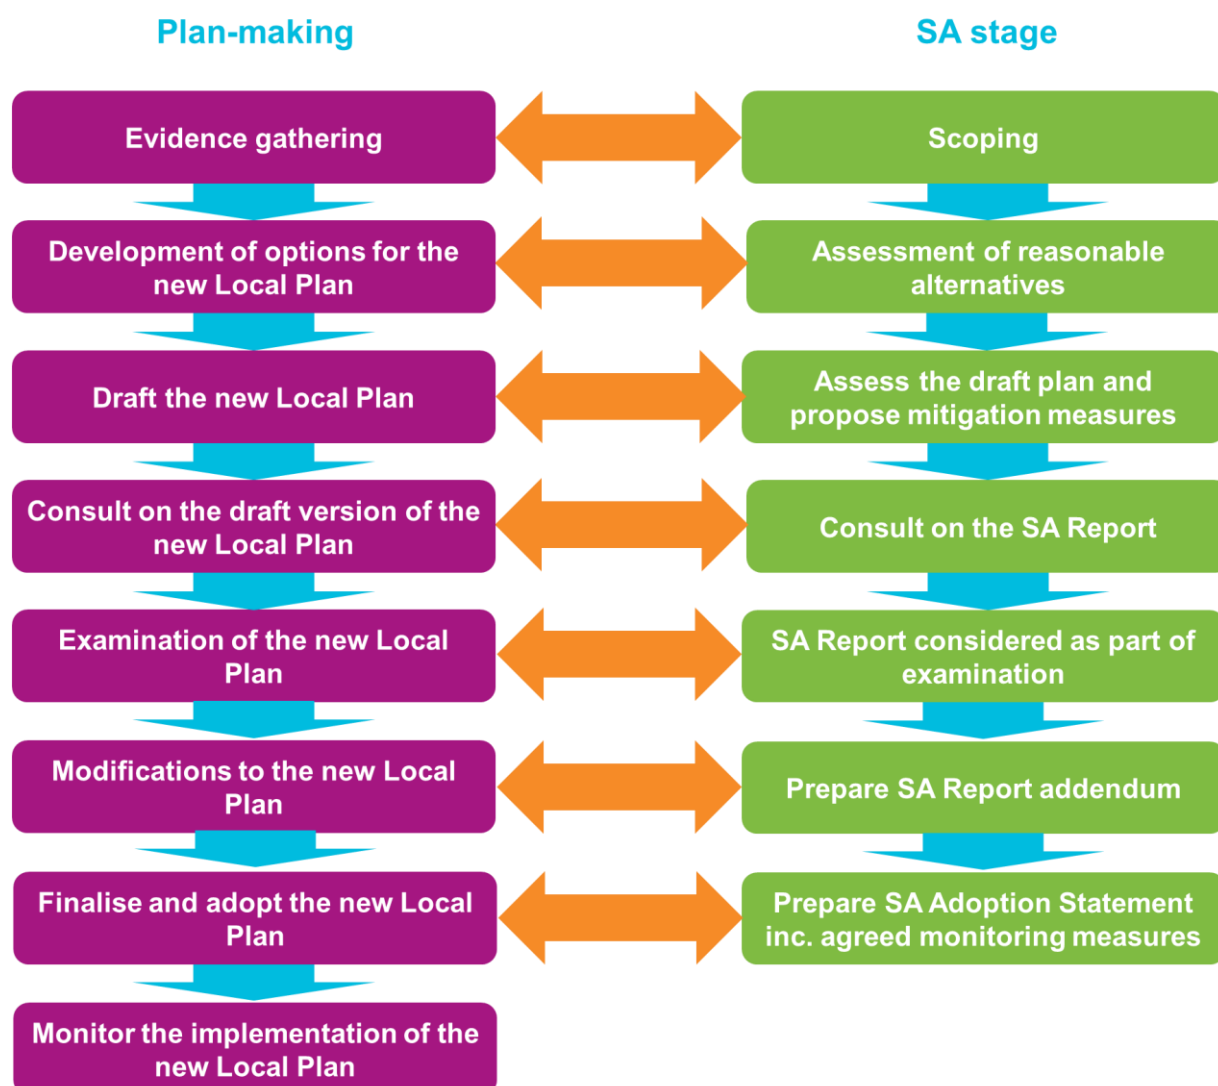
Plan-making

SA stage

Evidence gathering

Scoping

Development of options for the new Local Plan

Assessment of reasonable alternatives

Draft the new Local Plan

Assess the draft plan and propose mitigation measures

Consult on the draft version of the new Local Plan

Consult on the SA Report

Examination of the new Local Plan

SA Report considered as part of examination

Modifications to the new Local Plan

Prepare SA Report addendum

Finalise and adopt the new Local Plan

Prepare SA Adoption Statement inc. agreed monitoring measures

Monitor the implementation of the new Local Plan